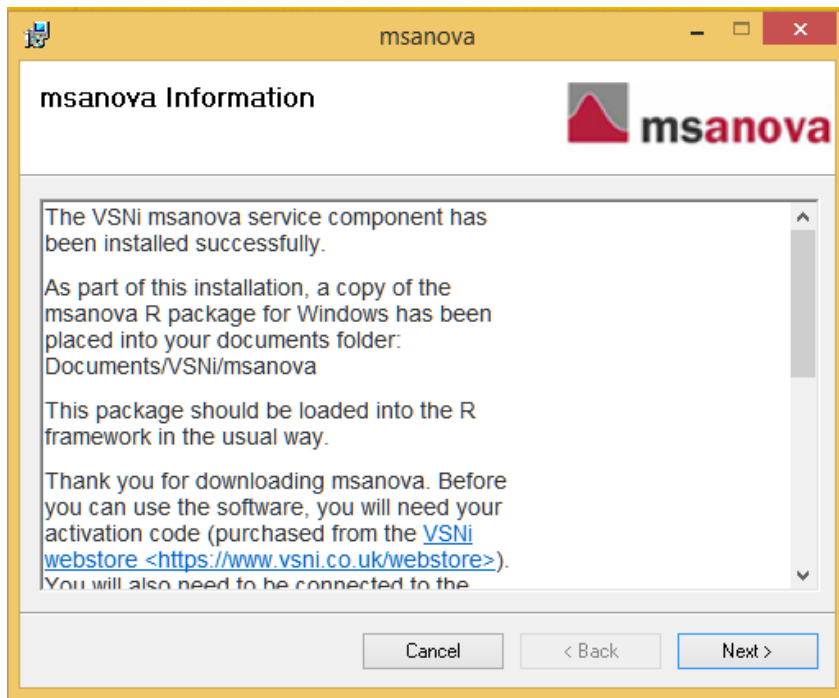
msanova

msanova Information

msanova

The VSNi msanova service component has been installed successfully.

As part of this installation, a copy of the msanova R package for Windows has been placed into your documents folder: Documents/VSNi/msanova

This package should be loaded into the R framework in the usual way.

Thank you for downloading msanova. Before you can use the software, you will need your activation code (purchased from the VSNi webstore <https://www.vsni.co.uk/webstore>). You will also need to be connected to the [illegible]

Cancel

< Back

Next >